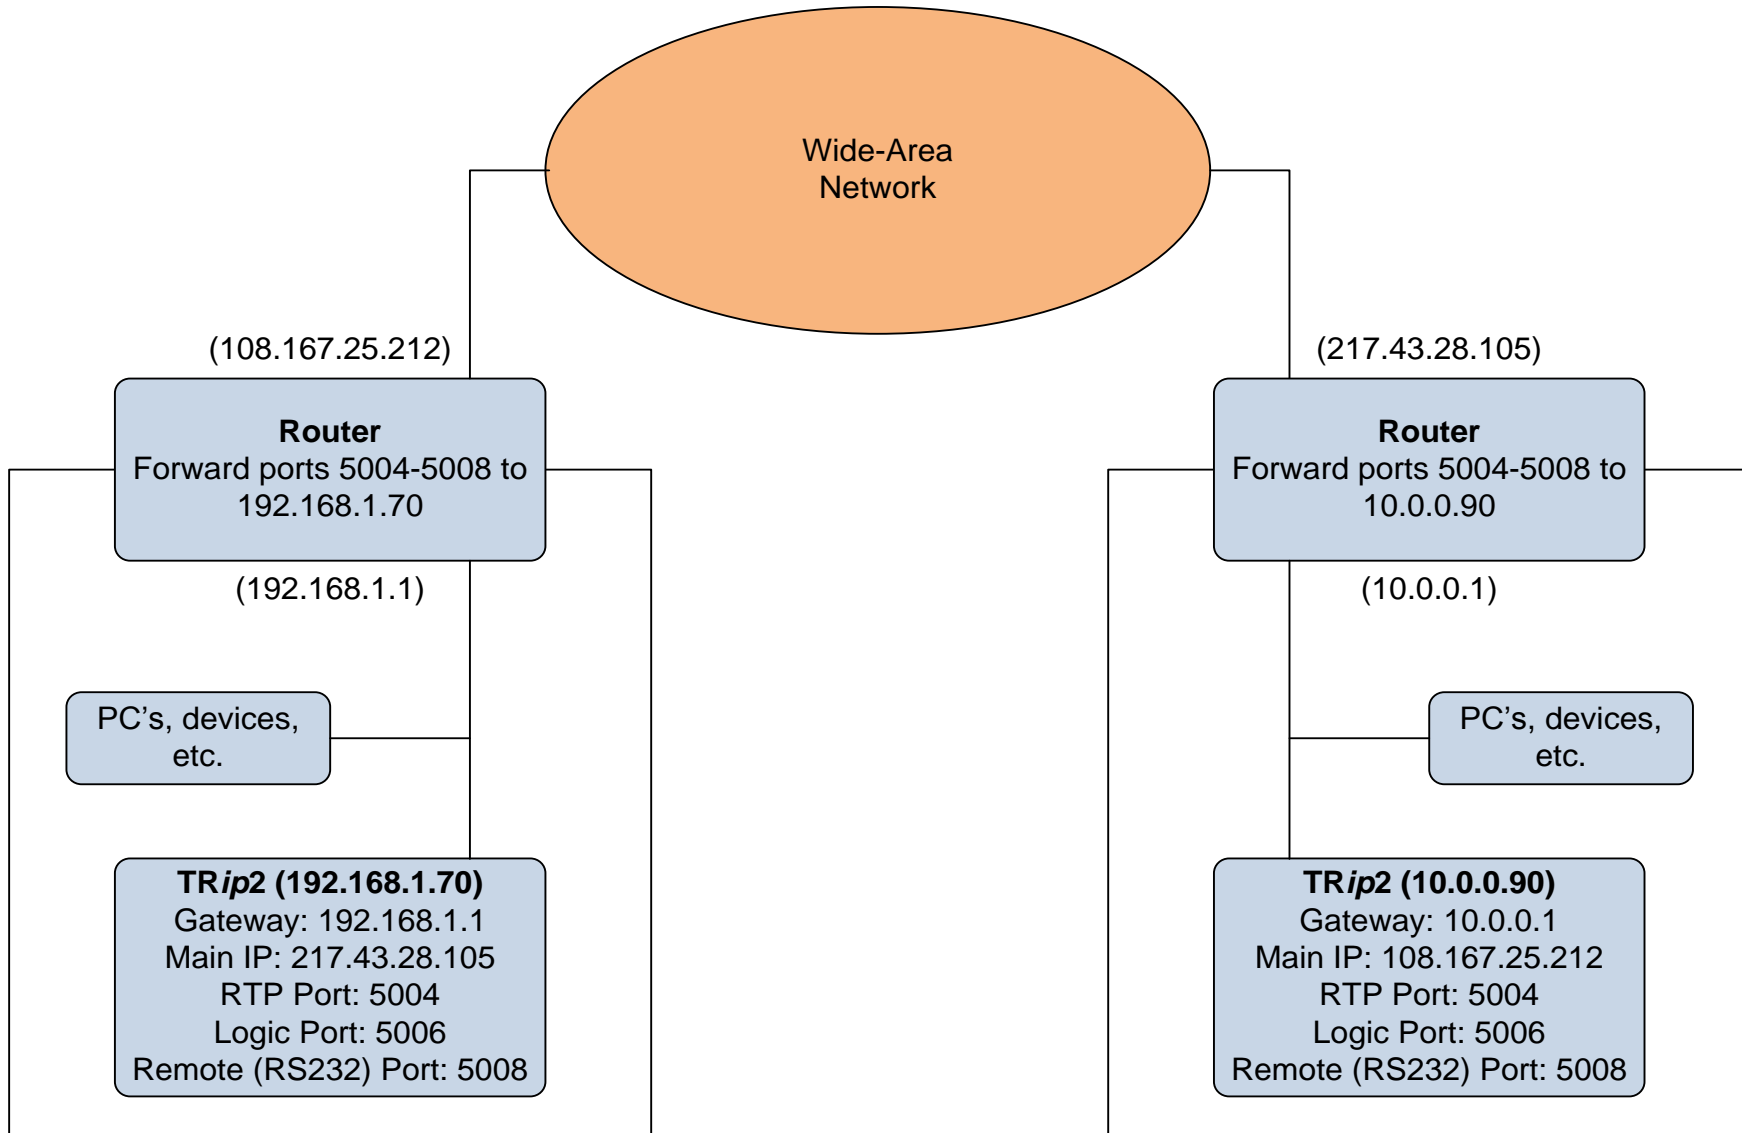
Wide-Area Network

(108.167.25.212)

Router
Forward ports 5004-5008 to 192.168.1.70

(192.168.1.1)

PC’s, devices, etc.

TR*ip*2 (192.168.1.70)
Gateway: 192.168.1.1
Main IP: 217.43.28.105
RTP Port: 5004
Logic Port: 5006
Remote (RS232) Port: 5008

(217.43.28.105)

Router
Forward ports 5004-5008 to 10.0.0.90

(10.0.0.1)

PC’s, devices, etc.

TR*ip*2 (10.0.0.90)
Gateway: 10.0.0.1
Main IP: 108.167.25.212
RTP Port: 5004
Logic Port: 5006
Remote (RS232) Port: 5008